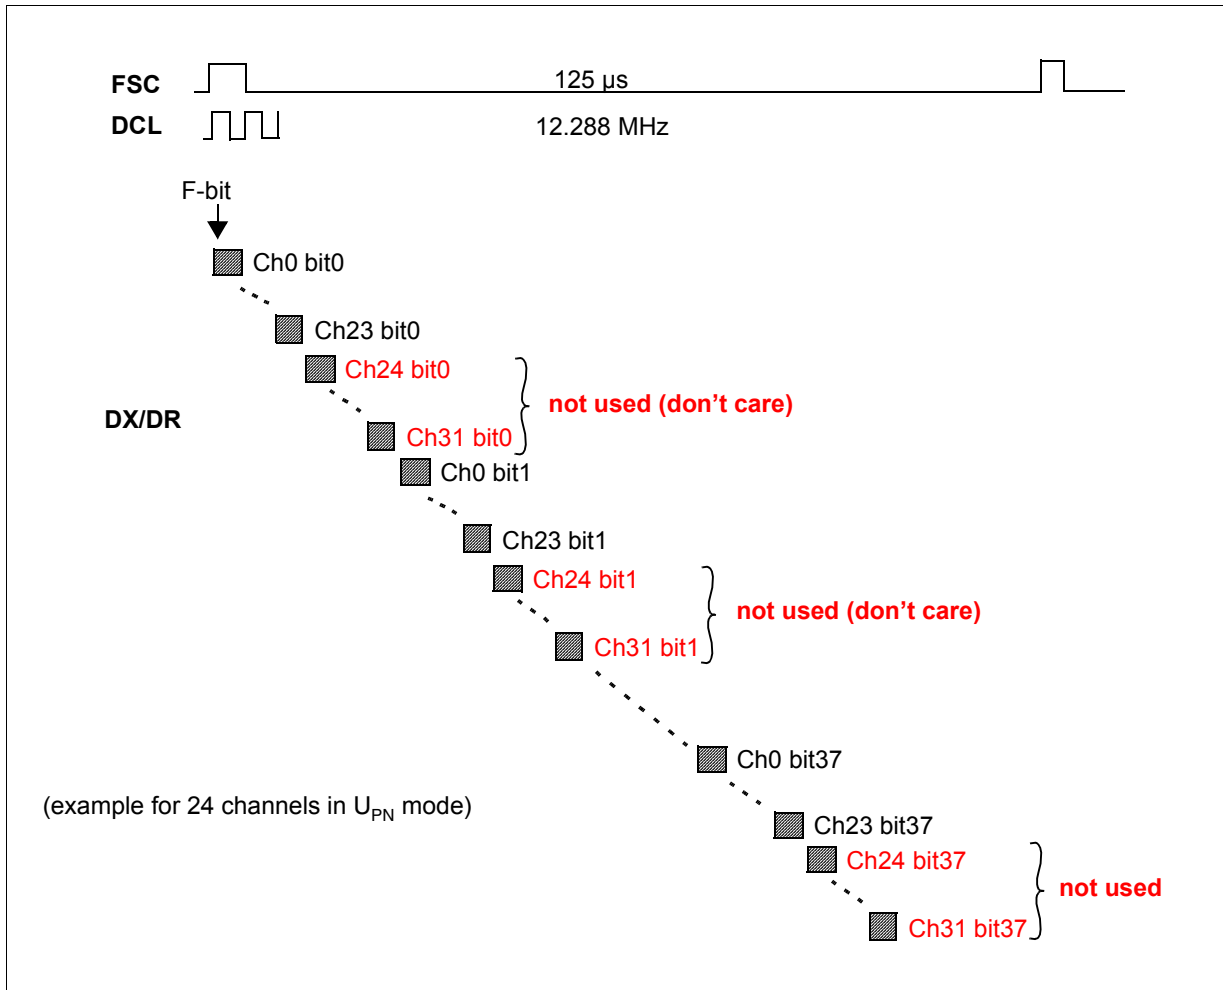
FSC
125 µs
DCL
12.288 MHz
F-bit
Ch0 bit0
Ch23 bit0
Ch24 bit0
not used (don’t care)
DX/DR
Ch31 bit0
Ch0 bit1
Ch23 bit1
Ch24 bit1
not used (don’t care)
Ch31 bit1
Ch0 bit37
(example for 24 channels in $U_{PN}$ mode)
Ch23 bit37
Ch24 bit37
not used
Ch31 bit37